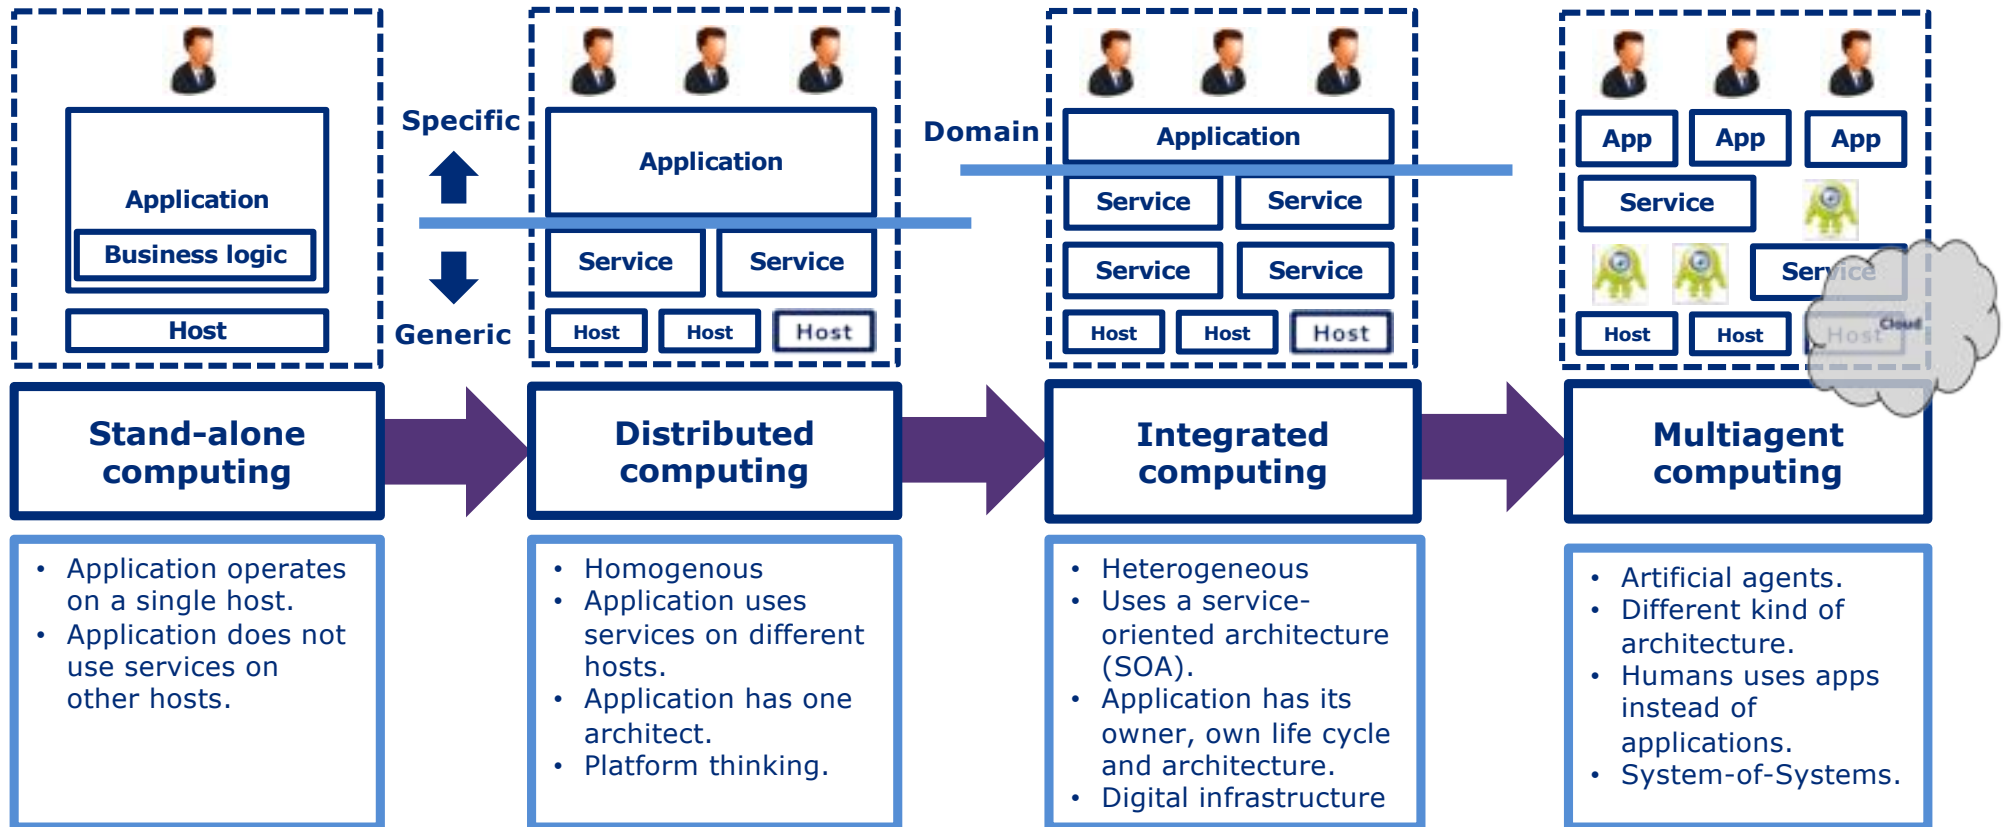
Application

Business logic

Host

Specific

Generic

Application

Service

Service

Host

Host

Host

Domain

Application

Service

Service

Service

Service

Host

Host

Host

App

App

App

Service

Service

Host

Host

Host

Cloud

Stand-alone computing

Distributed computing

Integrated computing

Multiagent computing

- Application operates on a single host.
- Application does not use services on other hosts.

- Homogenous
- Application uses services on different hosts.
- Application has one architect.
- Platform thinking.

- Heterogeneous
- Uses a service-oriented architecture (SOA).
- Application has its owner, own life cycle and architecture.
- Digital infrastructure

- Artificial agents.
- Different kind of architecture.
- Humans uses apps instead of applications.
- System-of-Systems.